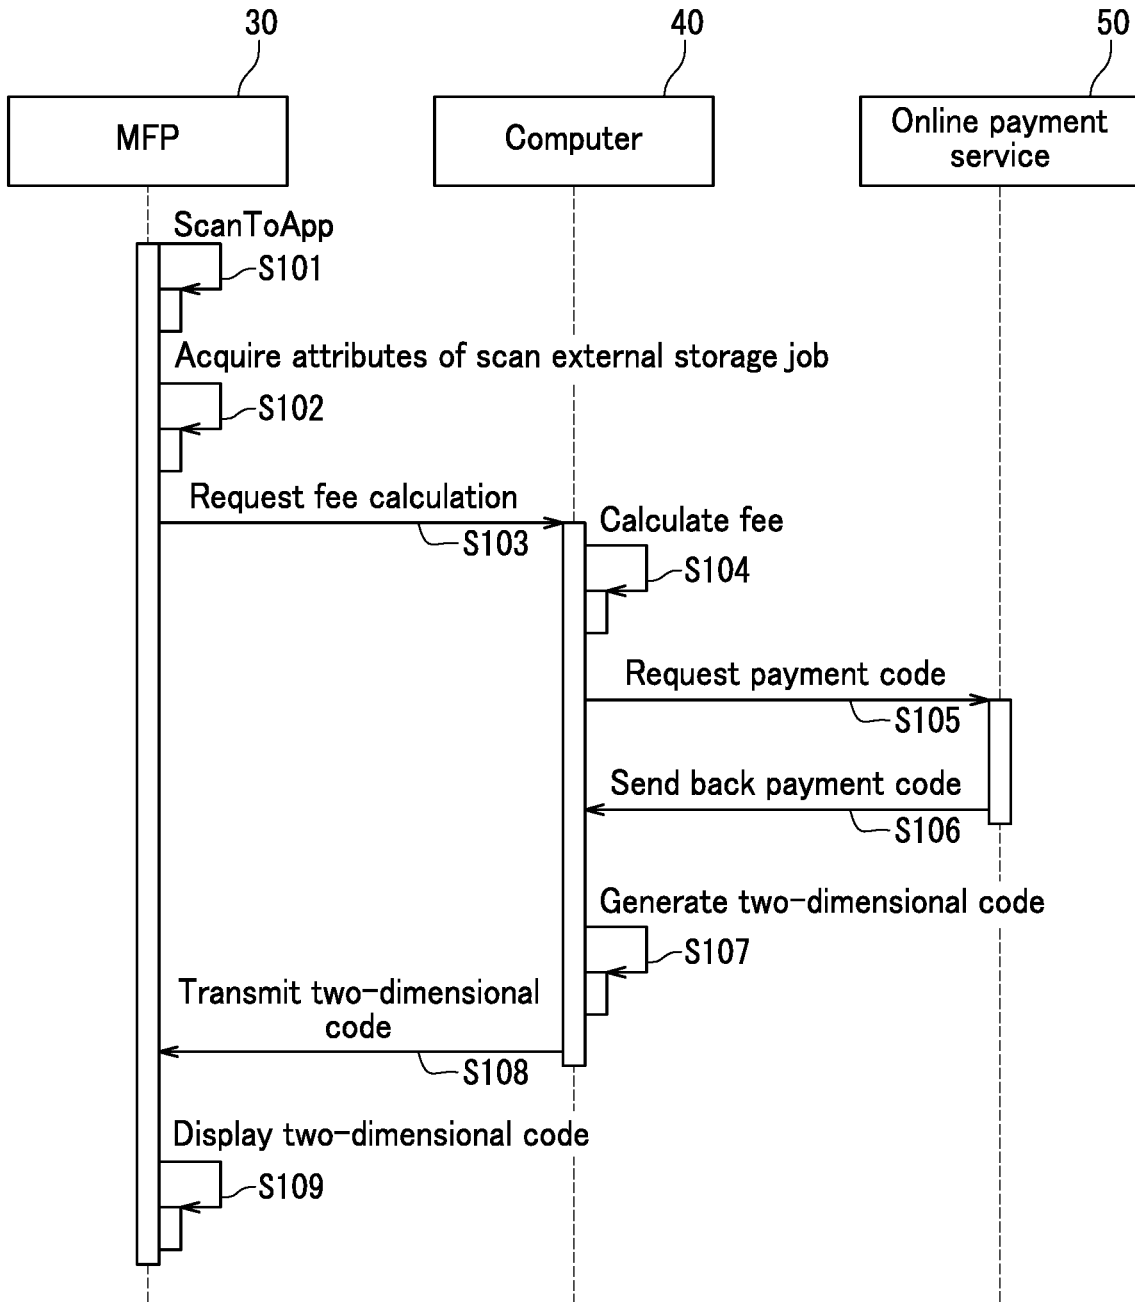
30

40

50

MFP

Computer

Online payment service

ScanToApp

S101

Acquire attributes of scan external storage job

S102

Request fee calculation

S103

Calculate fee

S104

Request payment code

S105

Send back payment code

S106

Generate two-dimensional code

S107

Transmit two-dimensional code

S108

Display two-dimensional code

S109